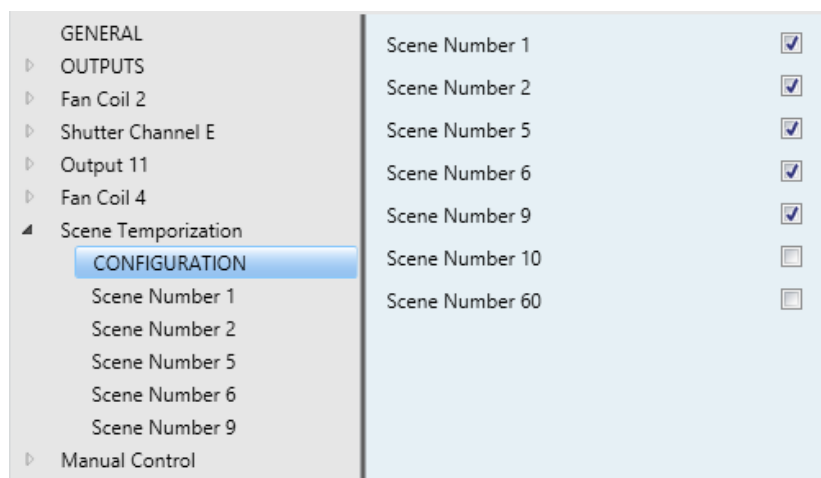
GENERAL
OUTPUTS
Fan Coil 2
Shutter Channel E
Output 11
Fan Coil 4
Scene Temporization
CONFIGURATION
Scene Number 1
Scene Number 2
Scene Number 5
Scene Number 6
Scene Number 9
Manual Control

Scene Number 1
Scene Number 2
Scene Number 5
Scene Number 6
Scene Number 9
Scene Number 10
Scene Number 60